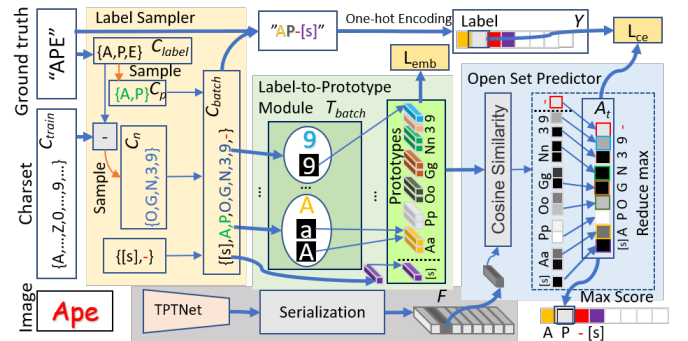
Ground truth
"APE"
Label Sampler
{A,P,E} $C_{label}$
Sample
{A,P} $C_p$
$C_{batch}$
"AP-[s]"
One-hot Encoding
Label $Y$
$L_{ce}$
$L_{emb}$
Charset
$C_{train}$
{A,...,Z,0,...,9,...}
-
$C_n$
Sample
{O,G,N,3,9}
{[s],-}
{[s],A,P,O,G,N,3,9,-}
Label-to-Prototype Module $T_{batch}$
9
9
A
a
A
Prototypes
Nn 3 9
Oo Gg
Pp
Aa
[s]
Open Set Predictor
Cosine Similarity
$A_t$
- 3 9 Nn Gg Oo Pp Aa [s]
[s] A P O G N 3 9 -
Reduce max
Max Score
A P - [s]
Image
Ape
TPTNet
Serialization
$F$